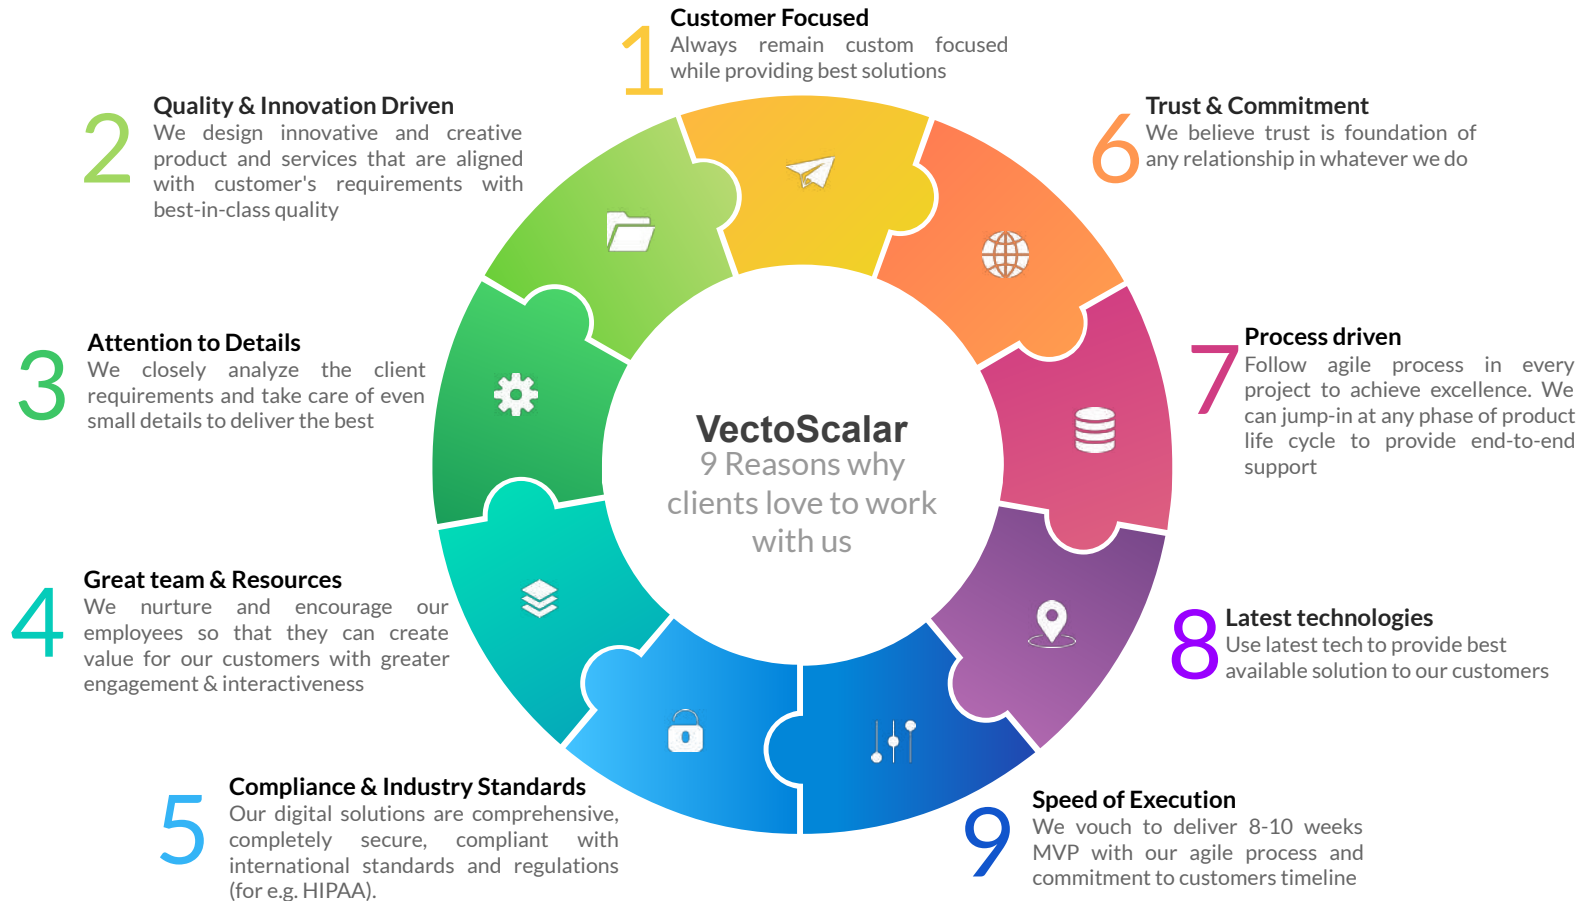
1
Customer Focused
Always remain custom focused while providing best solutions

2
Quality & Innovation Driven
We design innovative and creative product and services that are aligned with customer's requirements with best-in-class quality

6
Trust & Commitment
We believe trust is foundation of any relationship in whatever we do

3
Attention to Details
We closely analyze the client requirements and take care of even small details to deliver the best

7
Process driven
Follow agile process in every project to achieve excellence. We can jump-in at any phase of product life cycle to provide end-to-end support

VectoScalar
9 Reasons why clients love to work with us

4
Great team & Resources
We nurture and encourage our employees so that they can create value for our customers with greater engagement & interactiveness

8
Latest technologies
Use latest tech to provide best available solution to our customers

5
Compliance & Industry Standards
Our digital solutions are comprehensive, completely secure, compliant with international standards and regulations (for e.g. HIPAA).

9
Speed of Execution
We vouch to deliver 8-10 weeks MVP with our agile process and commitment to customers timeline